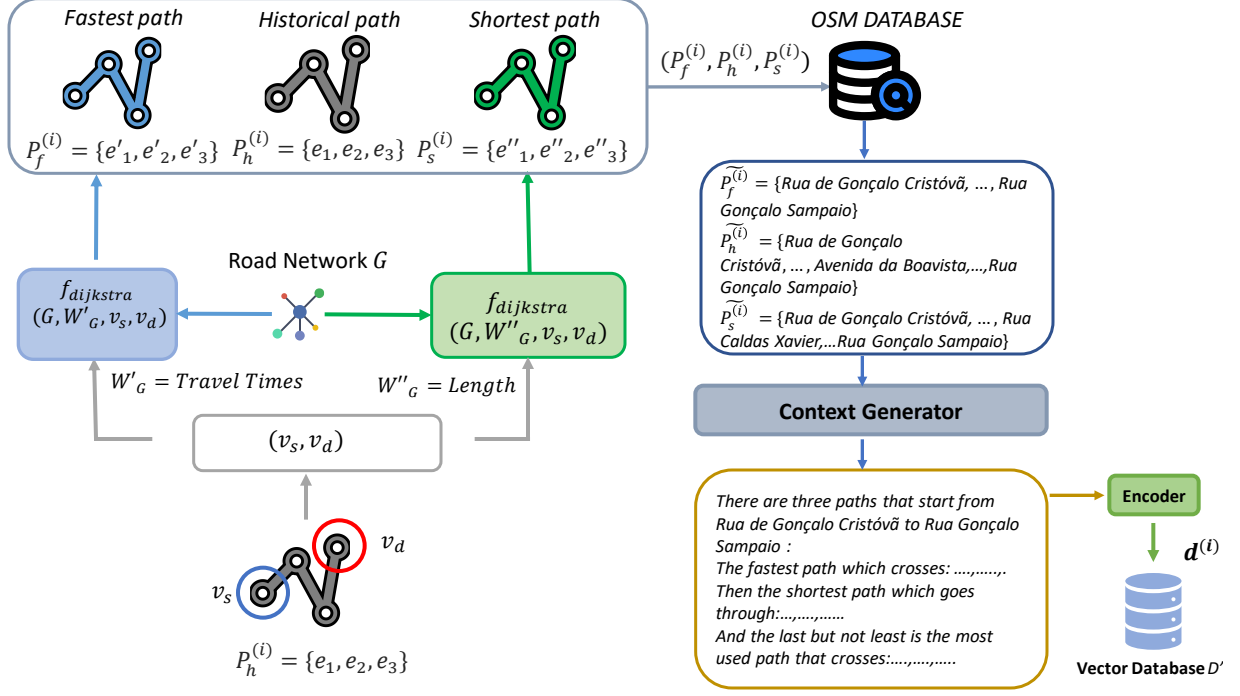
Fastest path

Historical path

Shortest path

$P_f^{(i)} = \{e'_1, e'_2, e'_3\}$ $P_h^{(i)} = \{e_1, e_2, e_3\}$ $P_s^{(i)} = \{e''_1, e''_2, e''_3\}$

OSM DATABASE

$(P_f^{(i)}, P_h^{(i)}, P_s^{(i)})$

$\widetilde{P_f^{(i)}}$ = {Rua de Gonçalo Cristóvã, … , Rua Gonçalo Sampaio}

$\widetilde{P_h^{(i)}}$ = {Rua de Gonçalo Cristóvã, … , Avenida da Boavista,…,Rua Gonçalo Sampaio}

$\widetilde{P_s^{(i)}}$ = {Rua de Gonçalo Cristóvã, … , Rua Caldas Xavier,…Rua Gonçalo Sampaio}

Road Network $G$

$f_{dijkstra}$ $(G, W'_G, v_s, v_d)$

$f_{dijkstra}$ $(G, W''_G, v_s, v_d)$

$W'_G = Travel\ Times$

$W''_G = Length$

$(v_s, v_d)$

Context Generator

$v_d$

$v_s$

$P_h^{(i)} = \{e_1, e_2, e_3\}$

There are three paths that start from Rua de Gonçalo Cristóvã to Rua Gonçalo Sampaio :
The fastest path which crosses: ….,…..,.
Then the shortest path which goes through:…,….,……
And the last but not least is the most used path that crosses:….,….,…..

Encoder

$\boldsymbol{d^{(i)}}$

Vector Database $D'$